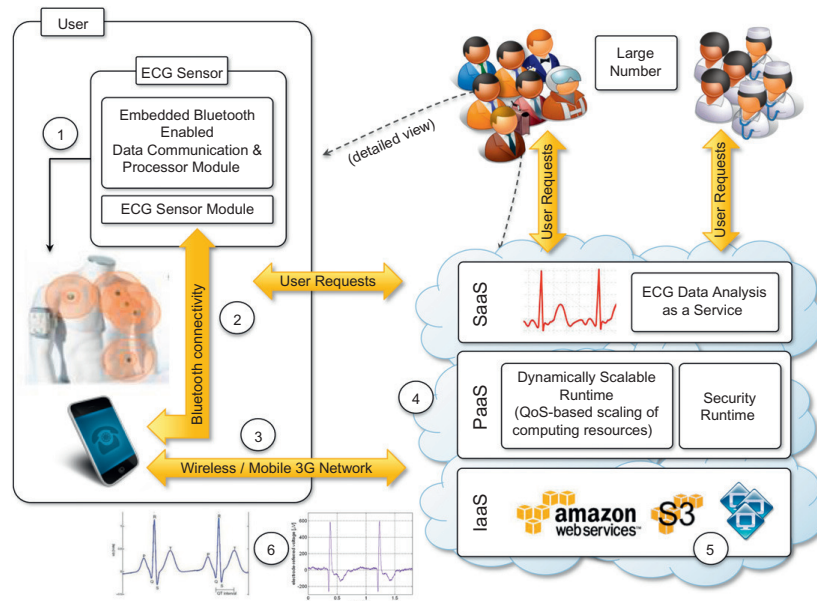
User

ECG Sensor

Embedded Bluetooth Enabled Data Communication & Processor Module

ECG Sensor Module

1

(detailed view)

Large Number

User Requests

User Requests

User Requests

Bluetooth connectivity

2

SaaS

ECG Data Analysis as a Service

PaaS

Dynamically Scalable Runtime (QoS-based scaling of computing resources)

Security Runtime

4

3

Wireless / Mobile 3G Network

IaaS

amazon webservices™

S3

5

6